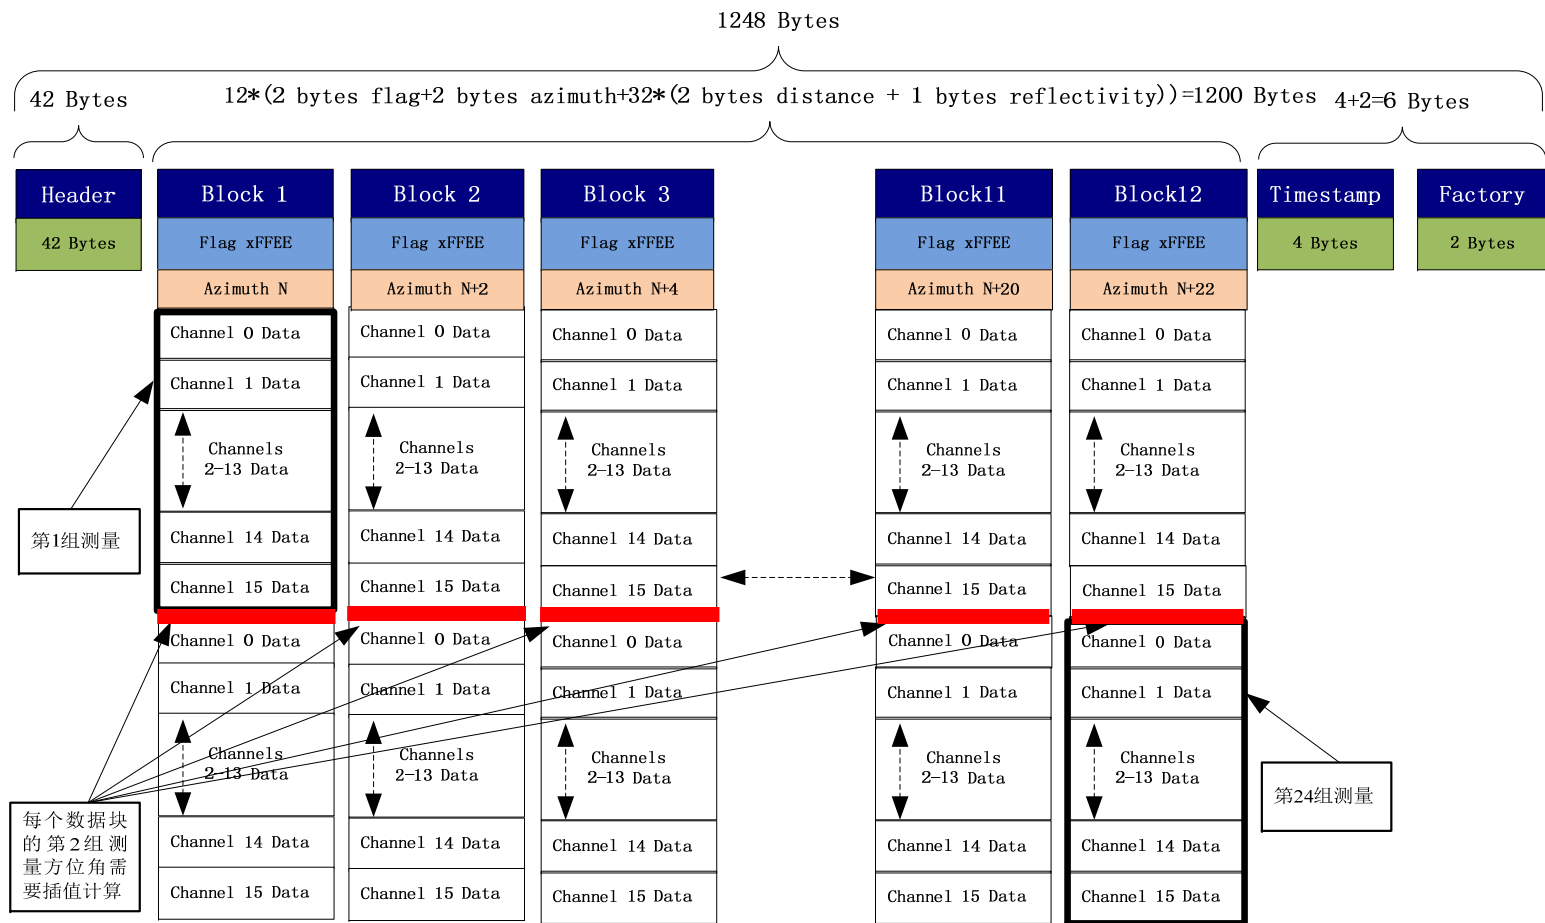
1248 Bytes

42 Bytes

12*(2 bytes flag+2 bytes azimuth+32*(2 bytes distance + 1 bytes reflectivity))=1200 Bytes

4+2=6 Bytes

Header
42 Bytes

Block 1
Flag xFFEE
Azimuth N
Channel 0 Data
Channel 1 Data
Channels 2-13 Data
Channel 14 Data
Channel 15 Data
Channel 0 Data
Channel 1 Data
Channels 2-13 Data
Channel 14 Data
Channel 15 Data

Block 2
Flag xFFEE
Azimuth N+2
Channel 0 Data
Channel 1 Data
Channels 2-13 Data
Channel 14 Data
Channel 15 Data
Channel 0 Data
Channel 1 Data
Channels 2-13 Data
Channel 14 Data
Channel 15 Data

Block 3
Flag xFFEE
Azimuth N+4
Channel 0 Data
Channel 1 Data
Channels 2-13 Data
Channel 14 Data
Channel 15 Data
Channel 0 Data
Channel 1 Data
Channels 2-13 Data
Channel 14 Data
Channel 15 Data

Block11
Flag xFFEE
Azimuth N+20
Channel 0 Data
Channel 1 Data
Channels 2-13 Data
Channel 14 Data
Channel 15 Data
Channel 0 Data
Channel 1 Data
Channels 2-13 Data
Channel 14 Data
Channel 15 Data

Block12
Flag xFFEE
Azimuth N+22
Channel 0 Data
Channel 1 Data
Channels 2-13 Data
Channel 14 Data
Channel 15 Data
Channel 0 Data
Channel 1 Data
Channels 2-13 Data
Channel 14 Data
Channel 15 Data

Timestamp
4 Bytes

Factory
2 Bytes

第1组测量

每个数据块的第2组测量方位角需要插值计算

第24组测量